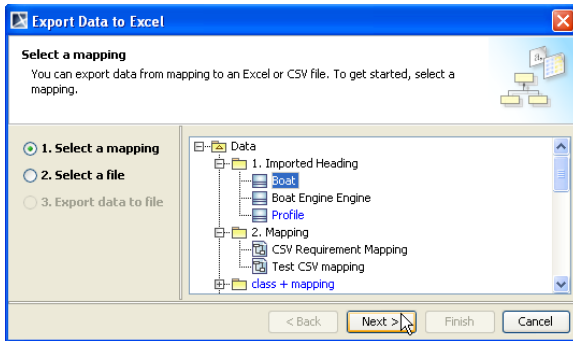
Export Data to Excel

Select a mapping

You can export data from mapping to an Excel or CSV file. To get started, select a mapping.

1. Select a mapping
2. Select a file
3. Export data to file

Data
1. Imported Heading
Boat
Boat Engine Engine
Profile
2. Mapping
CSV Requirement Mapping
Test CSV mapping
class + mapping

< Back
Next >
Finish
Cancel